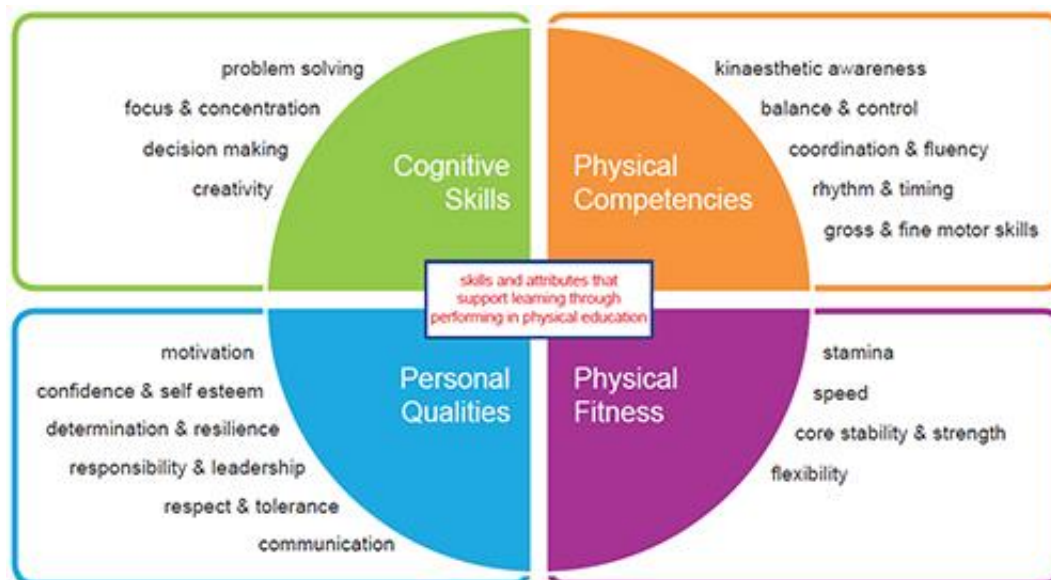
problem solving
focus & concentration
decision making
creativity

Cognitive Skills

Physical Competencies

kinaesthetic awareness
balance & control
coordination & fluency
rhythm & timing
gross & fine motor skills

skills and attributes that support learning through performing in physical education

motivation
confidence & self esteem
determination & resilience
responsibility & leadership
respect & tolerance
communication

Personal Qualities

Physical Fitness

stamina
speed
core stability & strength
flexibility